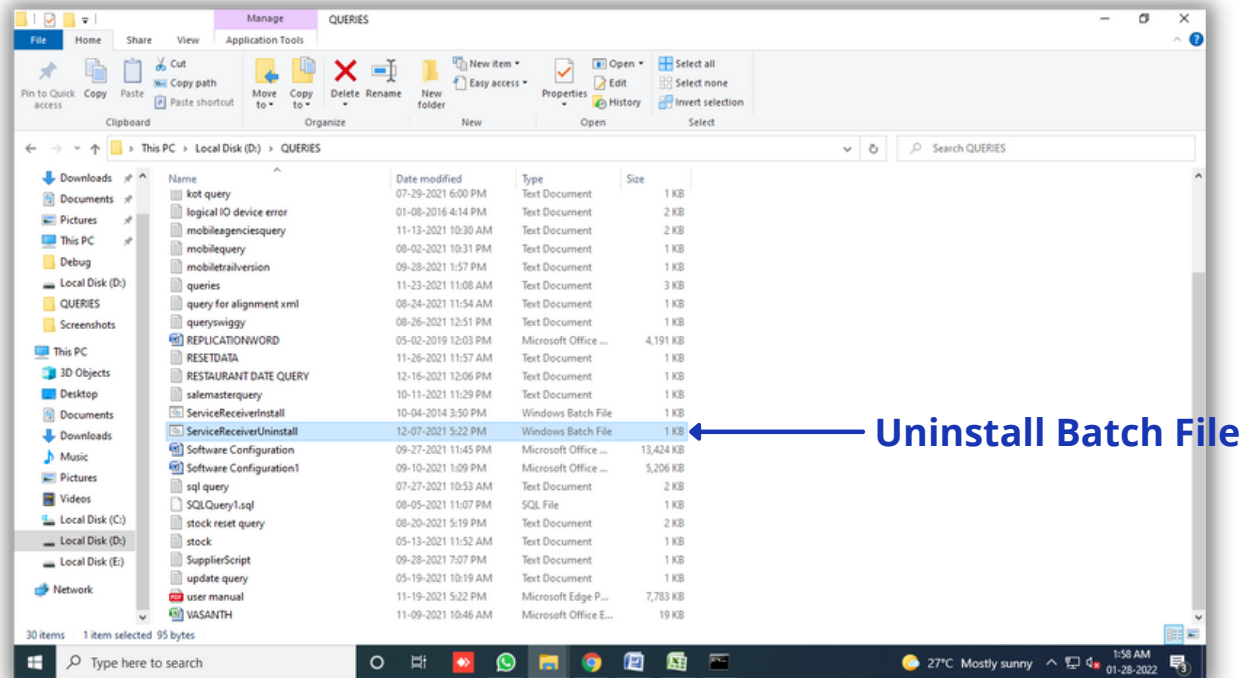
Manage QUERIES

File Home Share View Application Tools

Pin to Quick access Copy Paste Cut Copy path Paste shortcut
Clipboard

Move to Copy to Delete Rename
Organize

New folder New item Easy access
New

Properties Open Edit History
Open

Select all Select none Invert selection
Select

This PC > Local Disk (D:) > QUERIES

Search QUERIES

Downloads
Documents
Pictures
This PC
Debug
Local Disk (D:)
QUERIES
Screenshots
This PC
3D Objects
Desktop
Documents
Downloads
Music
Pictures
Videos
Local Disk (C:)
Local Disk (D:)
Local Disk (E:)
Network

| Name | Date modified | Type | Size |
|---|---|---|---|
| kot query | 07-29-2021 6:00 PM | Text Document | 1 KB |
| logical IO device error | 01-08-2016 4:14 PM | Text Document | 2 KB |
| mobileagenciesquery | 11-13-2021 10:30 AM | Text Document | 2 KB |
| mobilequery | 08-02-2021 10:31 PM | Text Document | 1 KB |
| mobiletrailversion | 09-28-2021 1:57 PM | Text Document | 1 KB |
| queries | 11-23-2021 11:08 AM | Text Document | 3 KB |
| query for alignment xml | 08-24-2021 11:54 AM | Text Document | 1 KB |
| queryswiggy | 08-26-2021 12:51 PM | Text Document | 1 KB |
| REPLICATIONWORD | 05-02-2019 12:03 PM | Microsoft Office ... | 4,191 KB |
| RESETDATA | 11-26-2021 11:57 AM | Text Document | 1 KB |
| RESTAURANT DATE QUERY | 12-16-2021 12:06 PM | Text Document | 1 KB |
| salemasterquery | 10-11-2021 11:29 PM | Text Document | 1 KB |
| ServiceReceiverInstall | 10-04-2014 3:50 PM | Windows Batch File | 1 KB |
| ServiceReceiverUninstall | 12-07-2021 5:22 PM | Windows Batch File | 1 KB |
| Software Configuration | 09-27-2021 11:45 PM | Microsoft Office ... | 13,424 KB |
| Software Configuration1 | 09-10-2021 1:09 PM | Microsoft Office ... | 5,206 KB |
| sql query | 07-27-2021 10:53 AM | Text Document | 2 KB |
| SQLQuery1.sql | 08-05-2021 11:07 PM | SQL File | 1 KB |
| stock reset query | 08-20-2021 5:19 PM | Text Document | 2 KB |
| stock | 05-13-2021 11:52 AM | Text Document | 1 KB |
| SupplierScript | 09-28-2021 7:07 PM | Text Document | 1 KB |
| update query | 05-19-2021 10:19 AM | Text Document | 1 KB |
| user manual | 11-19-2021 5:22 PM | Microsoft Edge P... | 7,783 KB |
| VASANTH | 11-09-2021 10:46 AM | Microsoft Office E... | 19 KB |

Uninstall Batch File

30 items 1 item selected 95 bytes

Type here to search

27°C Mostly sunny 1:58 AM 01-28-2022